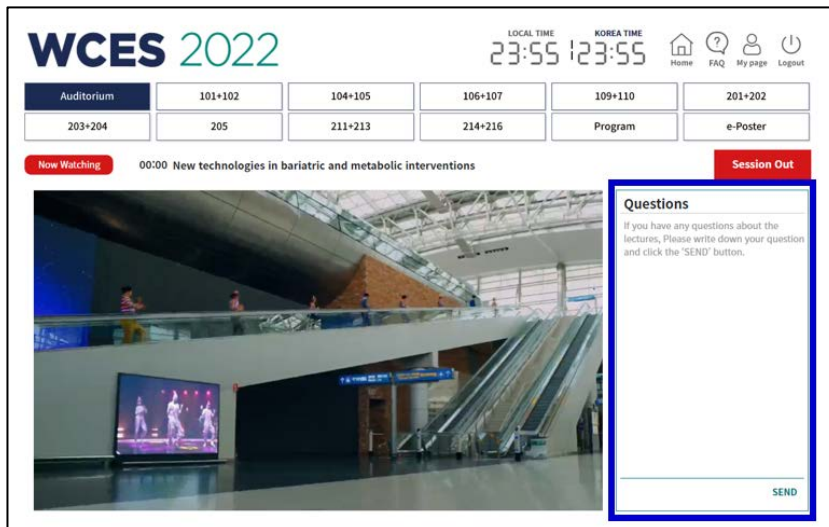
WCES 2022

LOCAL TIME
23:55
KOREA TIME
23:55

Home FAQ My page Logout

| Auditorium | 101+102 | 104+105 | 106+107 | 109+110 | 201+202 |
|---|---|---|---|---|---|
| 203+204 | 205 | 211+213 | 214+216 | Program | e-Poster |

Now Watching 00:00 New technologies in bariatric and metabolic interventions

Session Out

Questions

If you have any questions about the lectures, Please write down your question and click the 'SEND' button.

SEND